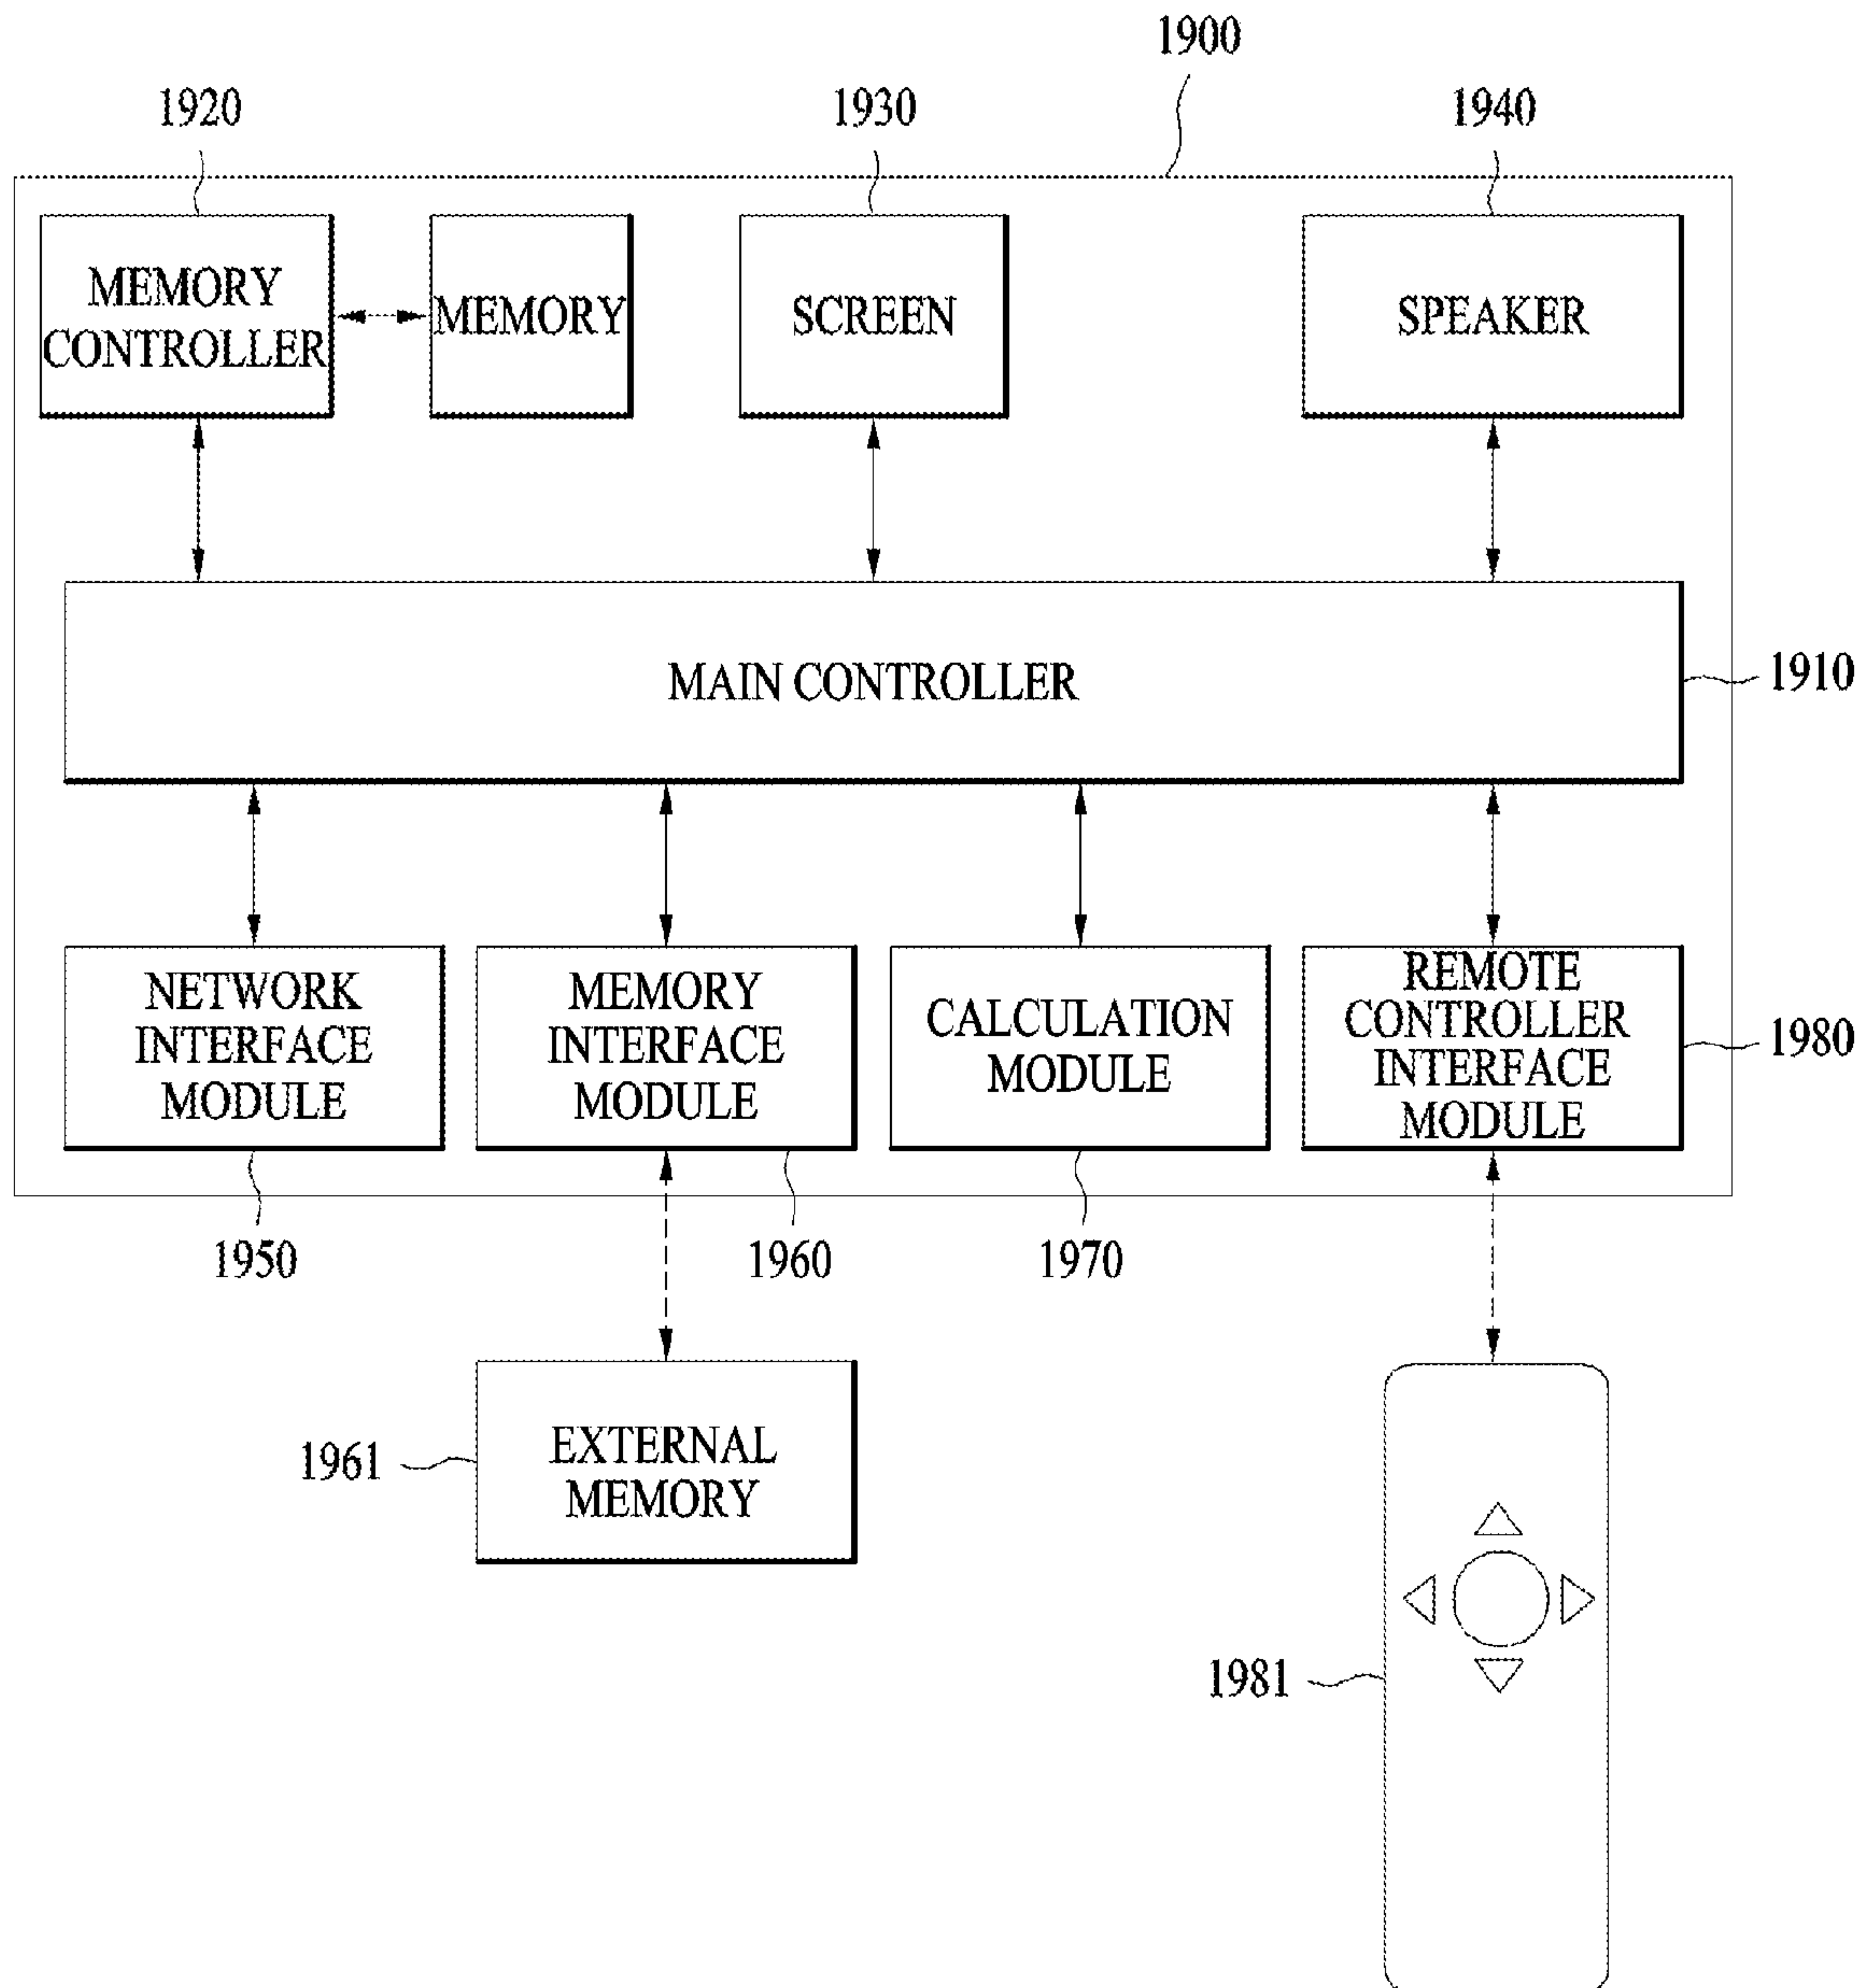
1900

1920

1930

1940

MEMORY CONTROLLER

MEMORY

SCREEN

SPEAKER

MAIN CONTROLLER

1910

NETWORK INTERFACE MODULE

MEMORY INTERFACE MODULE

CALCULATION MODULE

REMOTE CONTROLLER INTERFACE MODULE

1980

1950

1960

1970

1961

EXTERNAL MEMORY

1981